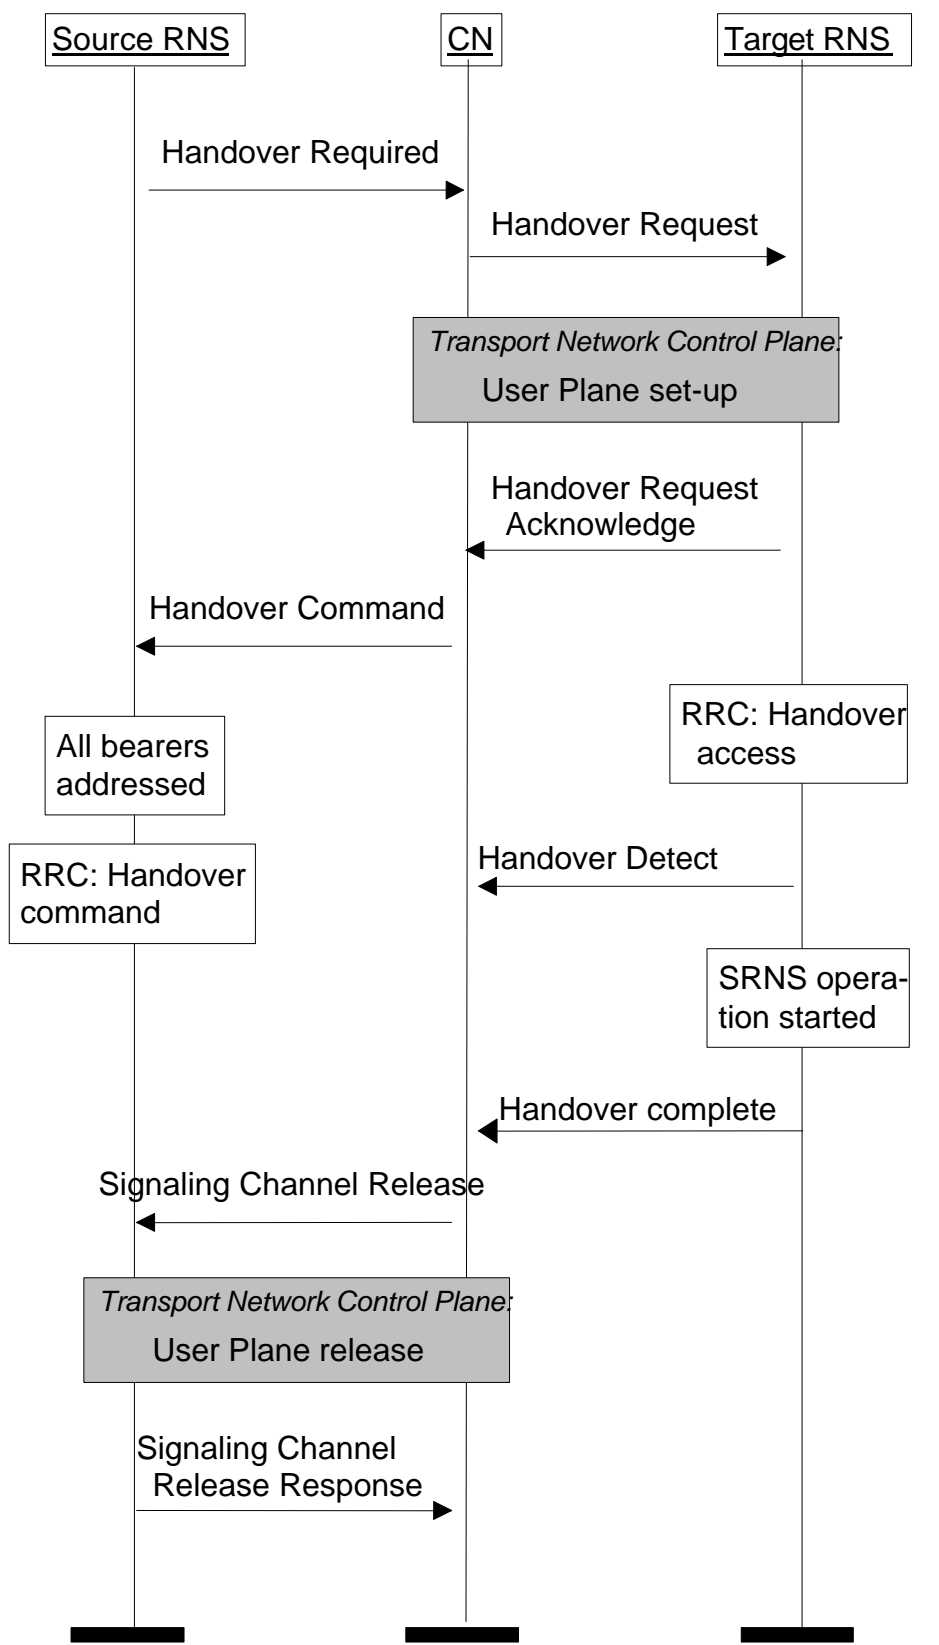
Source RNS

CN

Target RNS

Handover Required

Handover Request

Transport Network Control Plane:
User Plane set-up

Handover Request Acknowledge

Handover Command

RRC: Handover access

All bearers addressed

RRC: Handover command

Handover Detect

SRNS operation started

Handover complete

Signaling Channel Release

Transport Network Control Plane:
User Plane release

Signaling Channel Release Response